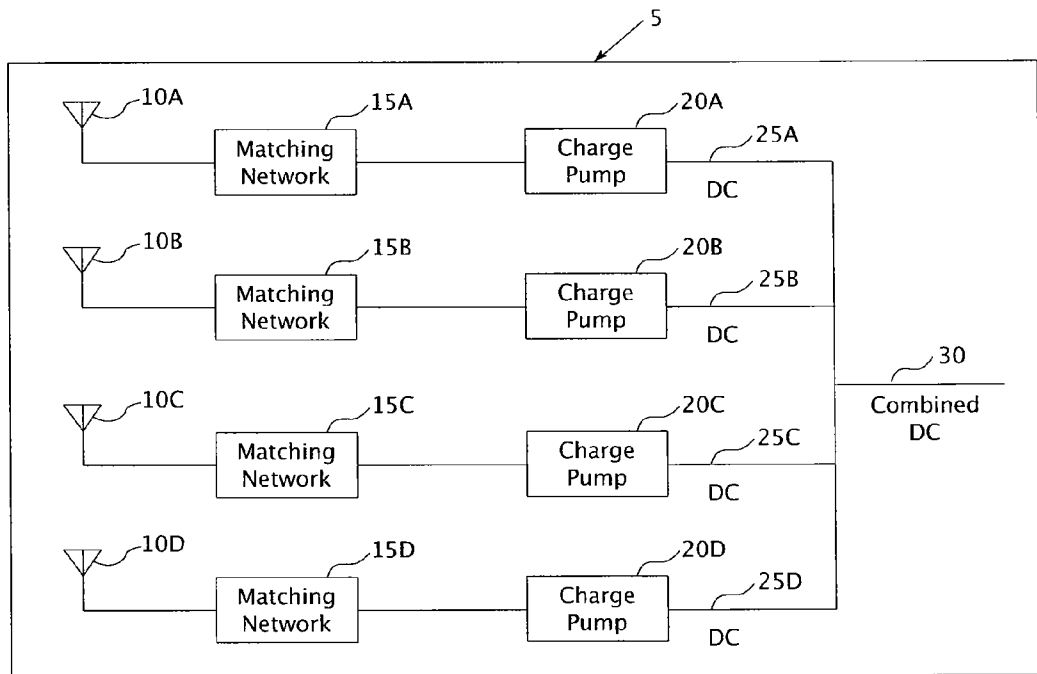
5

10A
15A
Matching Network
20A
Charge Pump
25A
DC

10B
15B
Matching Network
20B
Charge Pump
25B
DC

30
Combined DC

10C
15C
Matching Network
20C
Charge Pump
25C
DC

10D
15D
Matching Network
20D
Charge Pump
25D
DC